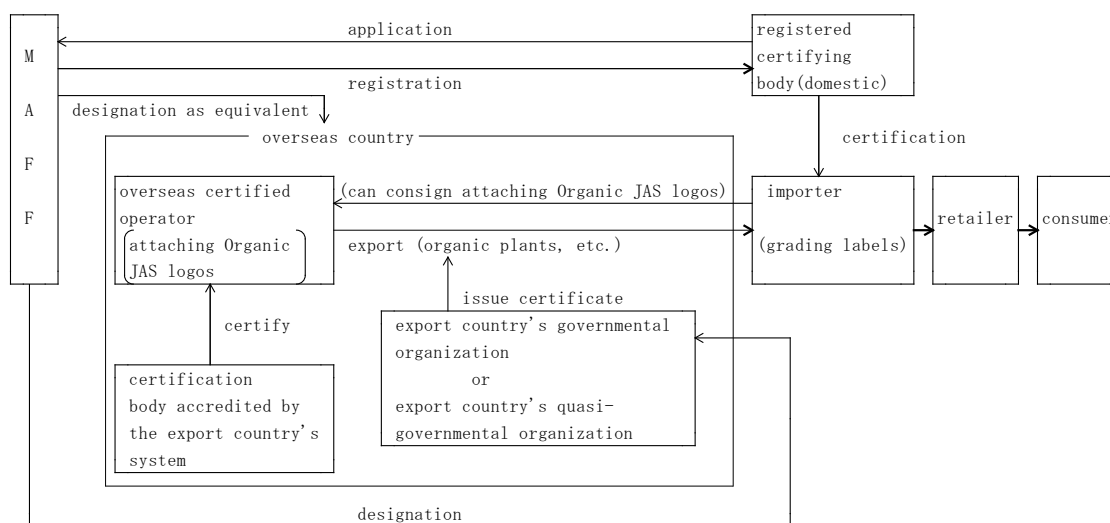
M
A
F
F

application

registration

designation as equivalent

registered certifying body(domestic)

certification

overseas country

overseas certified operator
attaching Organic JAS logos

(can consign attaching Organic JAS logos)

export (organic plants, etc.)

importer

(grading labels)

retailer

consumer

issue certificate

certify

export country's governmental organization
or
export country's quasi-governmental organization

certification body accredited by the export country's system

designation